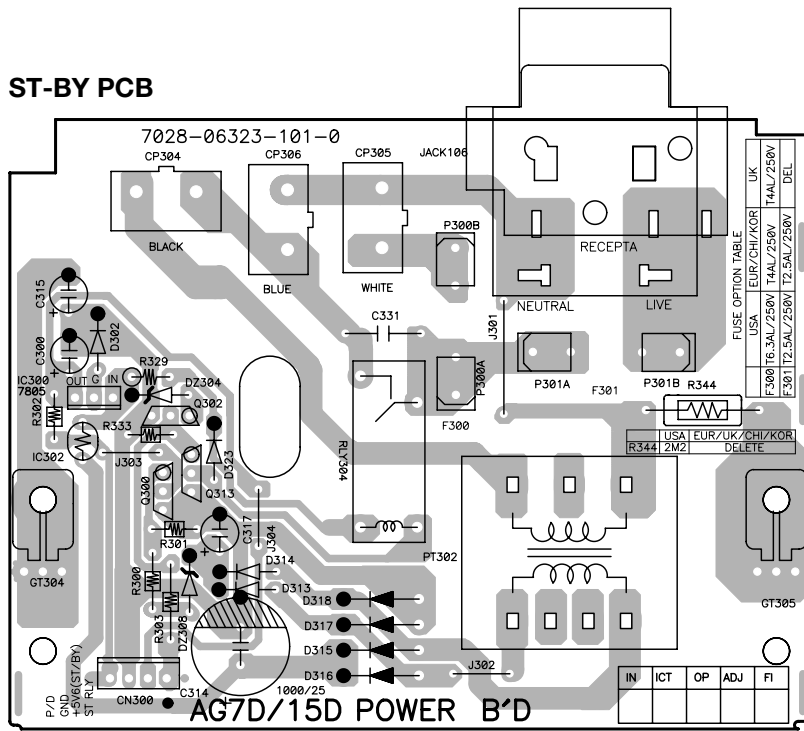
ST-BY PCB

7028-06323-101-0

CP304
CP306
CP305
JACK106
BLACK
BLUE
WHITE
P300B
RECEPTA
NEUTRAL
LIVE
C331
J301
C315
C300
D302
R329
IC300
7805
OUT G IN
DZ304
Q302
R302
R333
IC302
J303
D323
Q300
Q313
RLY304
P300A
F300
P301A
P301B
F301
R344
C317
J304
R301
D314
D313
R300
R303
DZ308
D318
D317
D315
D316
PT302
GT304
GT305
J302
CN300
C314
1000/25
P/D
GND
+5V6(ST/BY)
ST RLY

AG7D/15D POWER B'D

FUSE OPTION TABLE

| | USA | EUR/CHI/KOR | UK |
|---|---|---|---|
| F300 | T6.3AL/250V | T4AL/250V | T4AL/250V |
| F301 | T2.5AL/250V | T2.5AL/250V | DEL |

| | USA | EUR/UK/CHI/KOR |
|---|---|---|
| R344 | 2M2 | DELETE |

| IN | ICT | OP | ADJ | FI |
|---|---|---|---|---|